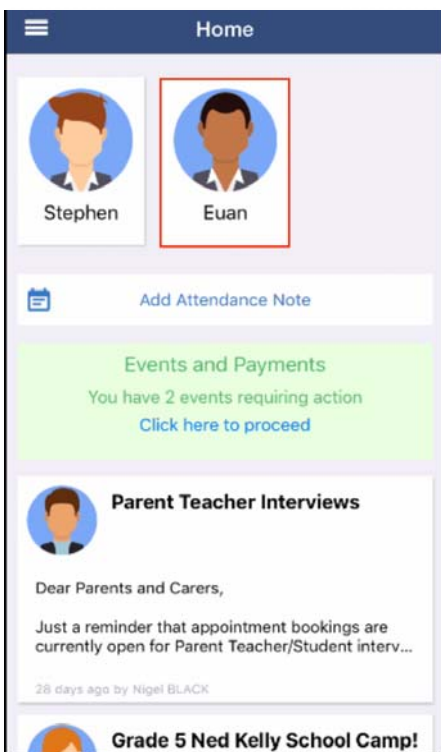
Home

Stephen

Euan

Add Attendance Note

Events and Payments
You have 2 events requiring action
Click here to proceed

Parent Teacher Interviews

Dear Parents and Carers,

Just a reminder that appointment bookings are currently open for Parent Teacher/Student interv...

28 days ago by Nigel BLACK

Grade 5 Ned Kelly School Camp!